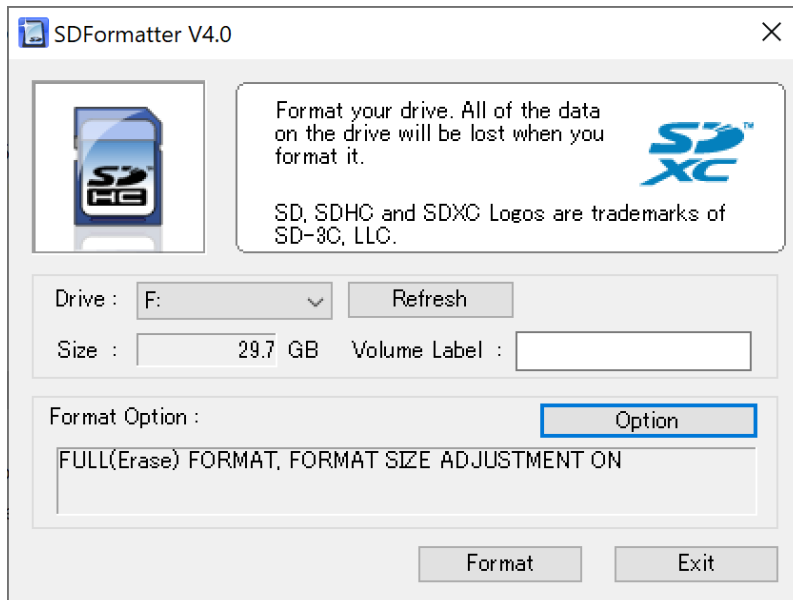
SDFormatter V4.0

SD HC

Format your drive. All of the data on the drive will be lost when you format it.

SD XC

SD, SDHC and SDXC Logos are trademarks of SD-3C, LLC.

Drive : F:

Refresh

Size : 29.7 GB

Volume Label :

Format Option :

Option

FULL(Erase) FORMAT, FORMAT SIZE ADJUSTMENT ON

Format

Exit